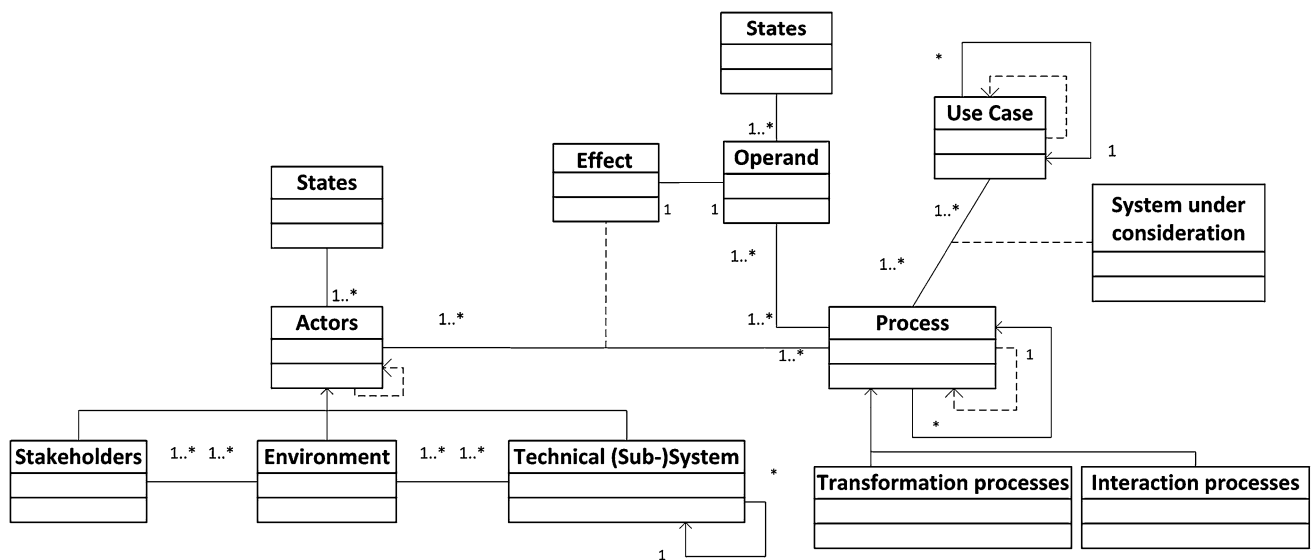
States

*

Use Case

1

1..*

Effect

Operand

States

1

1

1..*

System under consideration

1..*

1..*

1..*

Actors

1..*

1..*

Process

1..*

1

*

Stakeholders

1..*

1..*

Environment

1..*

1..*

Technical (Sub-)System

*

Transformation processes

Interaction processes

1